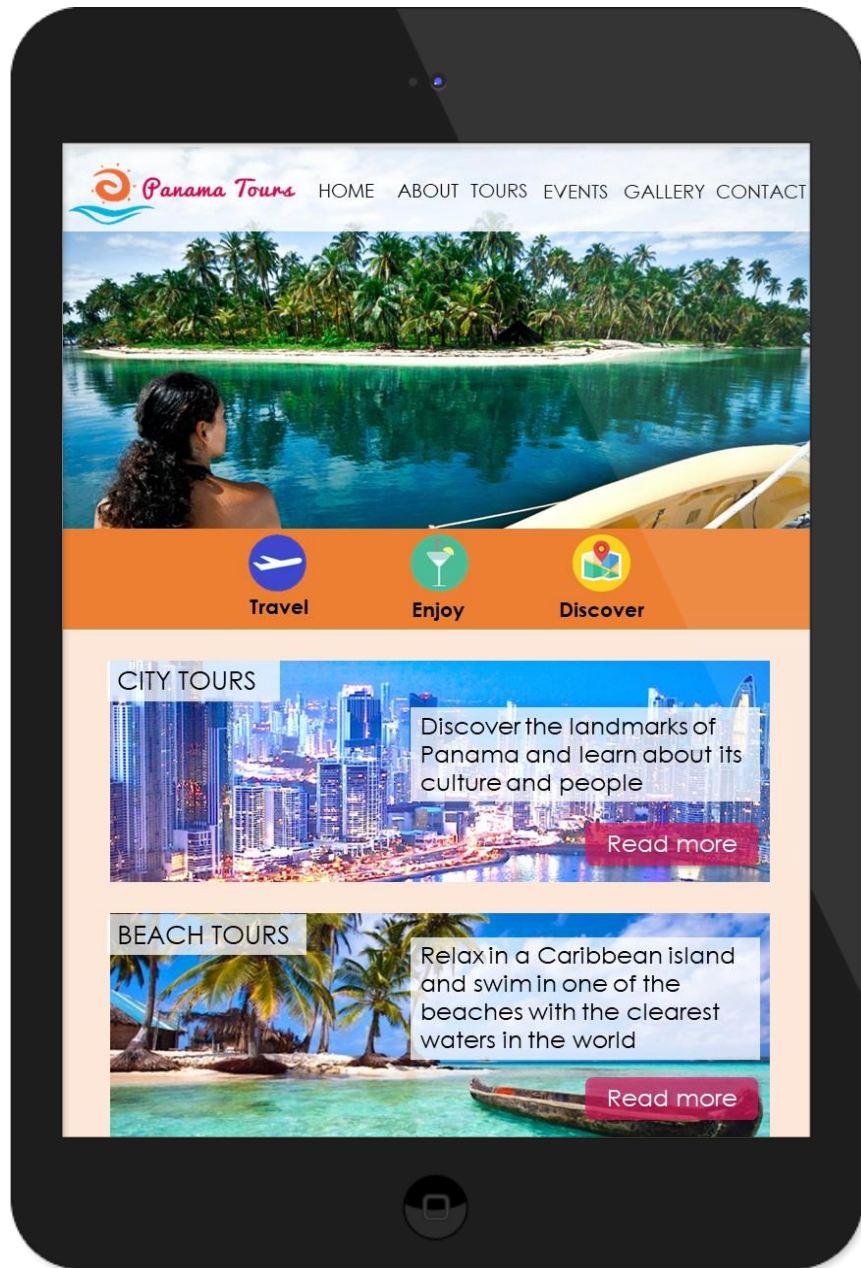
Panama Tours HOME ABOUT TOURS EVENTS GALLERY CONTACT

Travel

Enjoy

Discover

CITY TOURS

Discover the landmarks of Panama and learn about its culture and people

Read more

BEACH TOURS

Relax in a Caribbean island and swim in one of the beaches with the clearest waters in the world

Read more